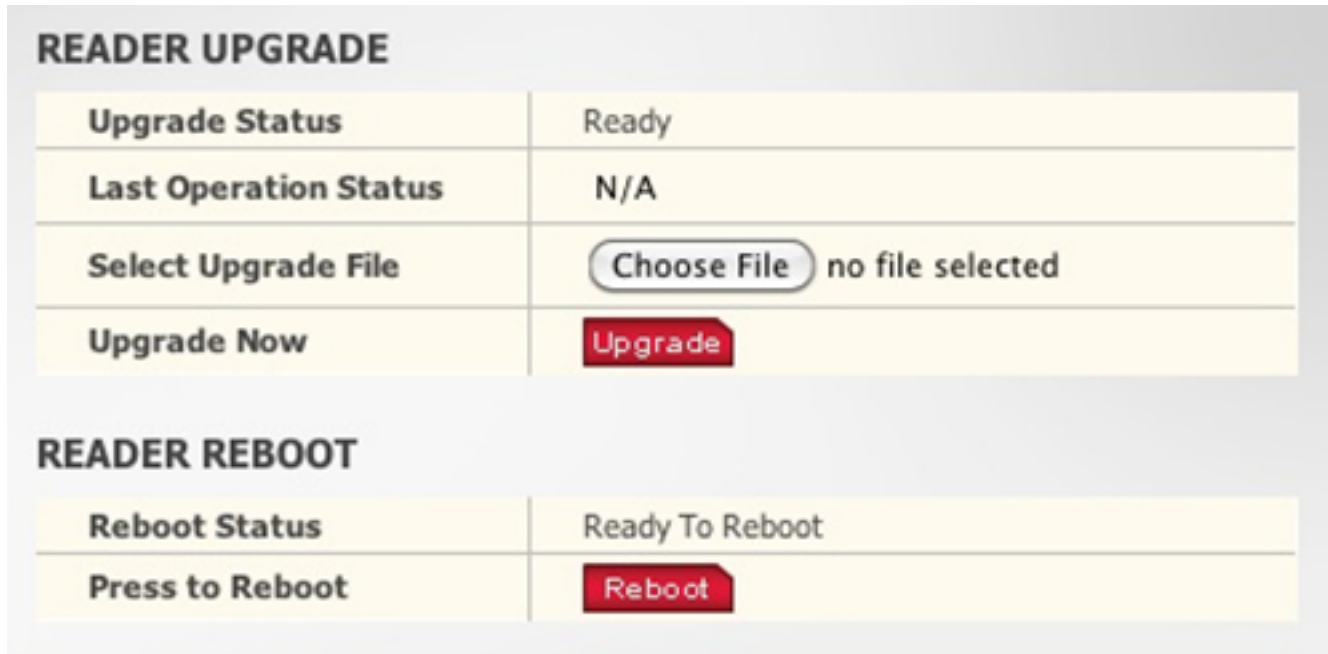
READER UPGRADE

| Upgrade Status | Ready |
|---|---|
| Last Operation Status | N/A |
| Select Upgrade File | Choose File no file selected |
| Upgrade Now | Upgrade |

READER REBOOT

| Reboot Status | Ready To Reboot |
|---|---|
| Press to Reboot | Reboot |